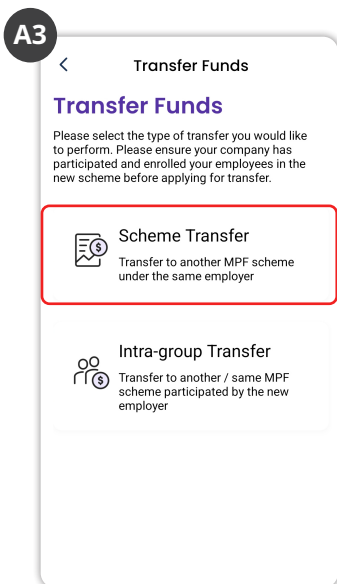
A3

<

Transfer Funds

Transfer Funds

Please select the type of transfer you would like to perform. Please ensure your company has participated and enrolled your employees in the new scheme before applying for transfer.

Scheme Transfer

Transfer to another MPF scheme under the same employer

Intra-group Transfer

Transfer to another / same MPF scheme participated by the new employer